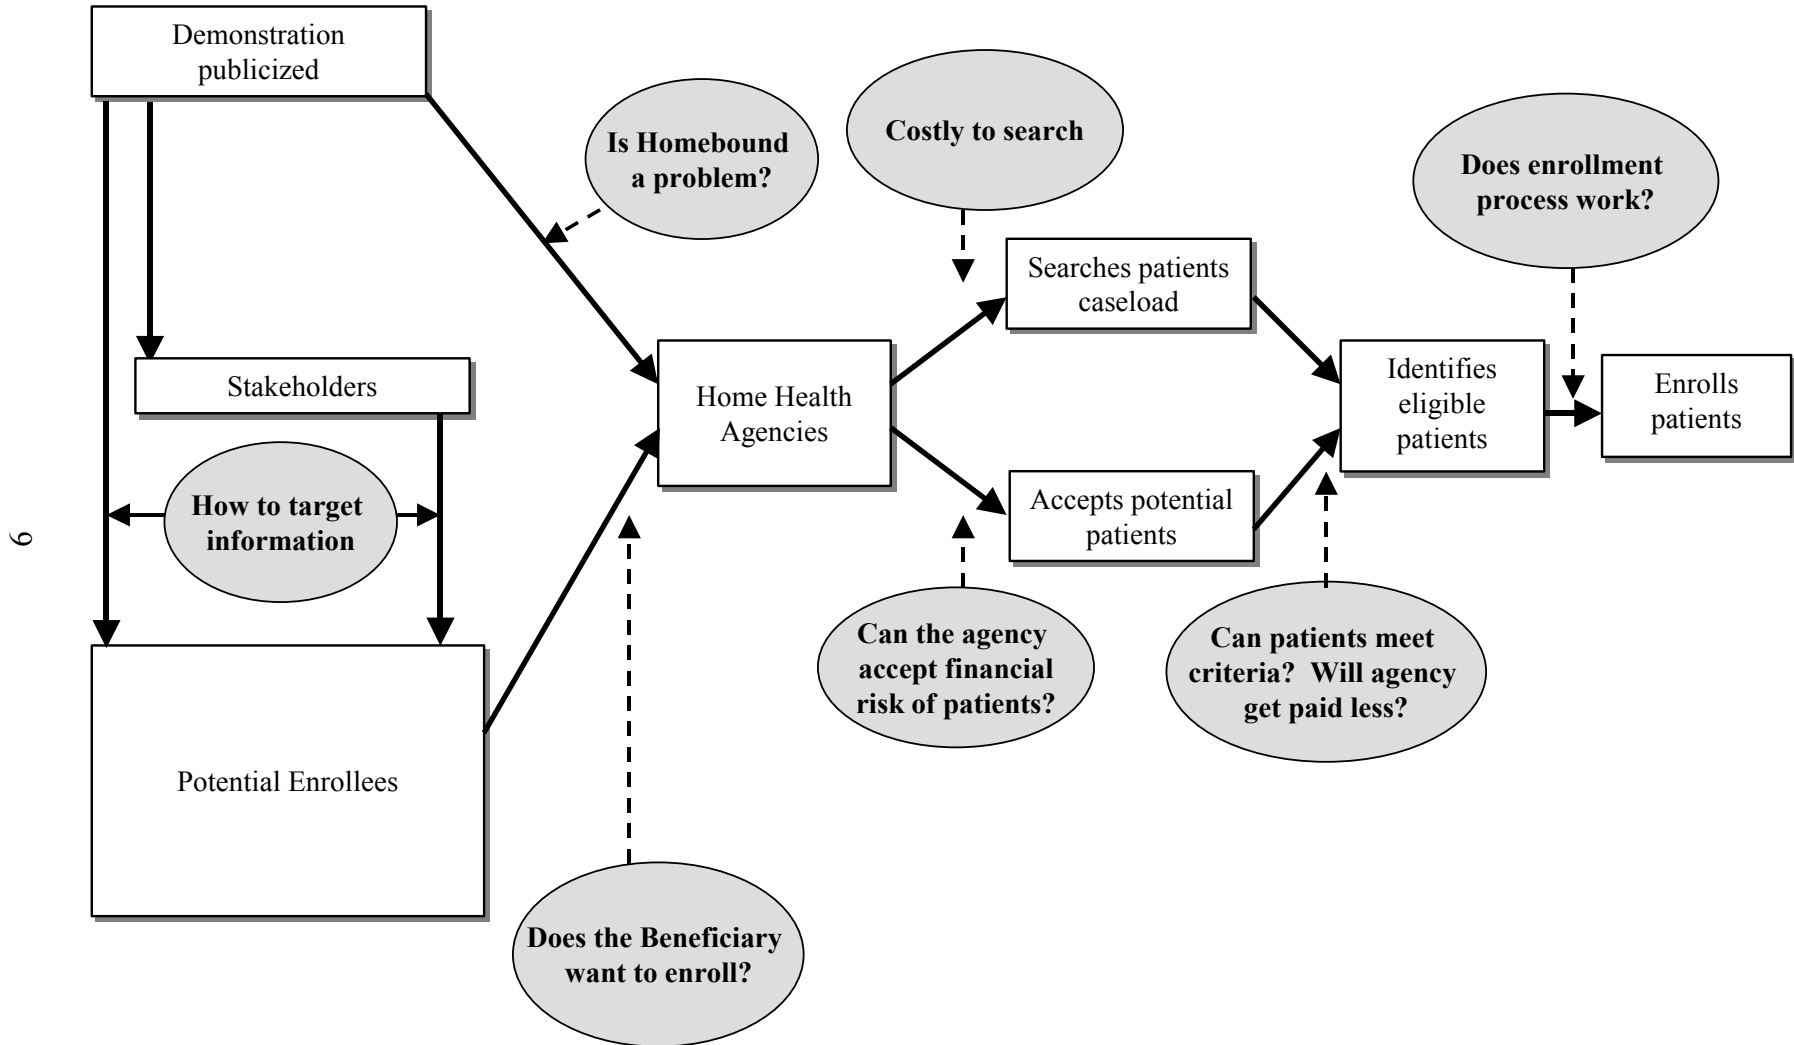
Demonstration publicized

Is Homebound a problem?

Costly to search

Does enrollment process work?

Searches patients caseload

Stakeholders

Home Health Agencies

Identifies eligible patients

Enrolls patients

How to target information

Accepts potential patients

9

Can the agency accept financial risk of patients?

Can patients meet criteria? Will agency get paid less?

Potential Enrollees

Does the Beneficiary want to enroll?